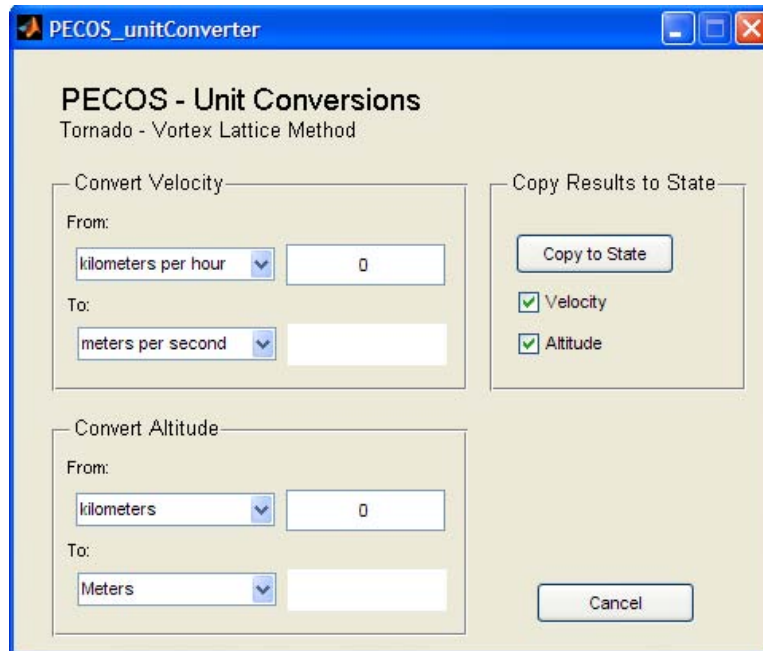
PECOS_unitConverter

PECOS - Unit Conversions
Tornado - Vortex Lattice Method

Convert Velocity
From:
kilometers per hour
0
To:
meters per second

Copy Results to State
Copy to State
Velocity
Altitude

Convert Altitude
From:
kilometers
0
To:
Meters

Cancel